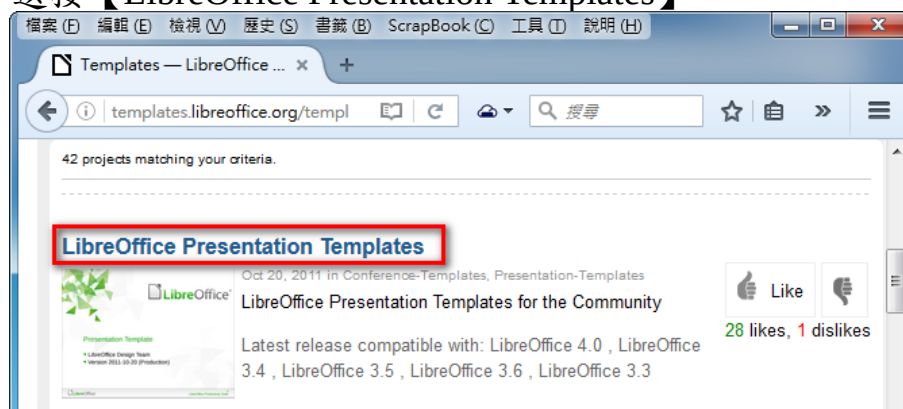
選擇【LibreOffice Presentation Templates】

檔案(F) 編輯(E) 檢視(V) 歷史(S) 書籤(B) ScrapBook(C) 工具(T) 說明(H)

Templates — LibreOffice ...

templates.libreoffice.org/templ

搜尋

42 projects matching your criteria.

LibreOffice Presentation Templates

Oct 20, 2011 in Conference-Templates, Presentation-Templates

LibreOffice Presentation Templates for the Community

LibreOffice

Presentation Template

• LibreOffice Design Team
• Version 2011-10-20 (Production)

LibreOffice

Like

28 likes, 1 dislikes

Latest release compatible with: LibreOffice 4.0 , LibreOffice 3.4 , LibreOffice 3.5 , LibreOffice 3.6 , LibreOffice 3.3